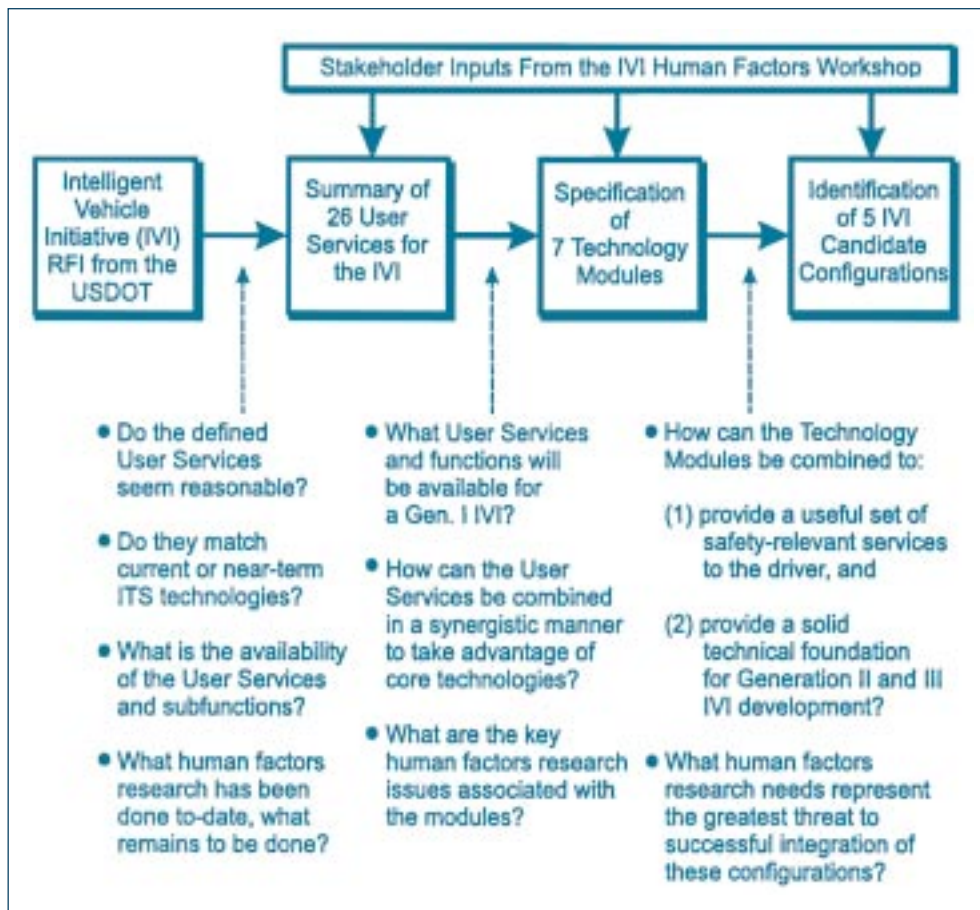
Stakeholder Inputs From the IVI Human Factors Workshop

Intelligent Vehicle Initiative (IVI) RFI from the USDOT

Summary of 26 User Services for the IVI

Specification of 7 Technology Modules

Identification of 5 IVI Candidate Configurations

• Do the defined User Services seem reasonable?

• Do they match current or near-term ITS technologies?

• What is the availability of the User Services and subfunctions?

• What human factors research has been done to-date, what remains to be done?

• What User Services and functions will be available for a Gen. I IVI?

• How can the User Services be combined in a synergistic manner to take advantage of core technologies?

• What are the key human factors research issues associated with the modules?

• How can the Technology Modules be combined to:

(1) provide a useful set of safety-relevant services to the driver, and

(2) provide a solid technical foundation for Generation II and III IVI development?

• What human factors research needs represent the greatest threat to successful integration of these configurations?